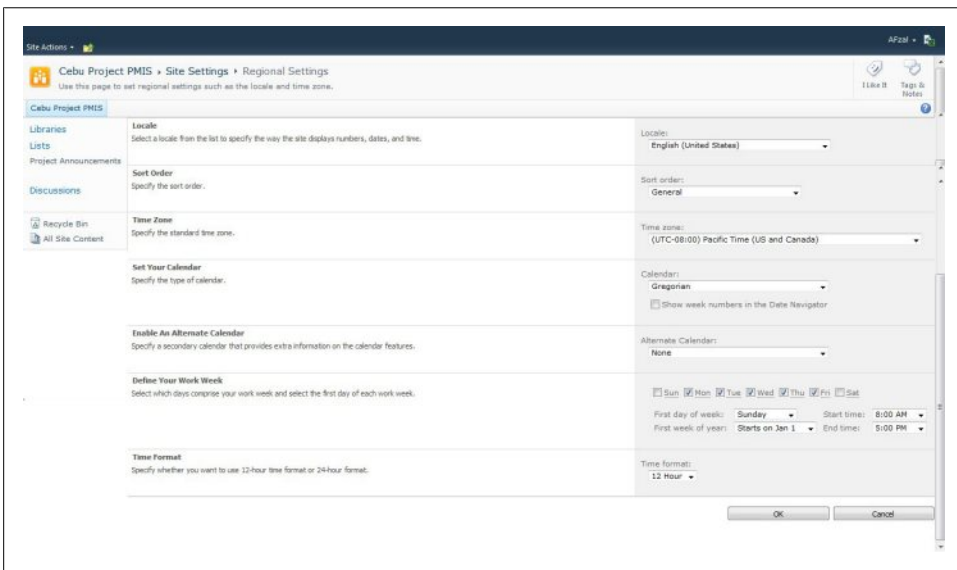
Site Actions ▾

AFzal ▾

Cebu Project PMIS ▸ Site Settings ▸ Regional Settings
Use this page to set regional settings such as the locale and time zone.

I Like It

Tags & Notes

Cebu Project PMIS

Libraries
Lists
Project Announcements

Discussions

Recycle Bin
All Site Content

Locale
Select a locale from the list to specify the way the site displays numbers, dates, and time.

Locale:
English (United States)

Sort Order
Specify the sort order.

Sort order:
General

Time Zone
Specify the standard time zone.

Time zone:
(UTC-08:00) Pacific Time (US and Canada)

Set Your Calendar
Specify the type of calendar.

Calendar:
Gregorian

Show week numbers in the Date Navigator

Enable An Alternate Calendar
Specify a secondary calendar that provides extra information on the calendar features.

Alternate Calendar:
None

Define Your Work Week
Select which days comprise your work week and select the first day of each work week.

Sun Mon Tue Wed Thu Fri Sat

First day of week: Sunday
Start time: 8:00 AM
First week of year: Starts on Jan 1
End time: 5:00 PM

Time Format
Specify whether you want to use 12-hour time format or 24-hour format.

Time format:
12 Hour

OK
Cancel